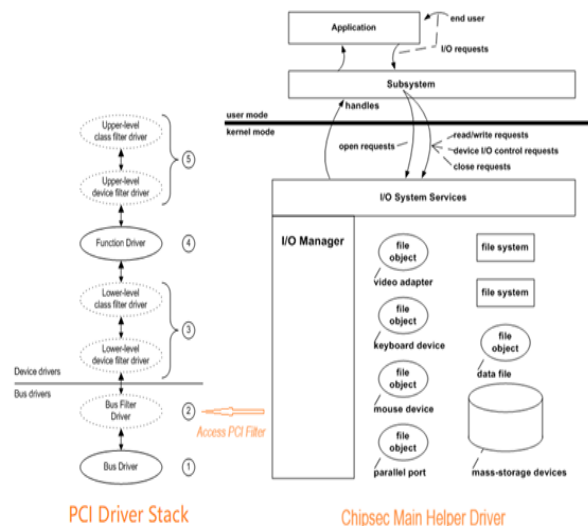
Upper-level class filter driver

Upper-level device filter driver

5

Function Driver

4

Lower-level class filter driver

Lower-level device filter driver

3

Device drivers

Bus drivers

Bus Filter Driver

2

Access PCI Filter

Bus Driver

1

PCI Driver Stack

Application

end user

I/O requests

Subsystem

handles

user mode

kernel mode

open requests

read/write requests

device I/O control requests

close requests

I/O System Services

I/O Manager

file object

video adapter

file object

keyboard device

file object

mouse device

file object

parallel port

file system

file system

file object

data file

mass-storage devices

Chipsec Main Helper Driver